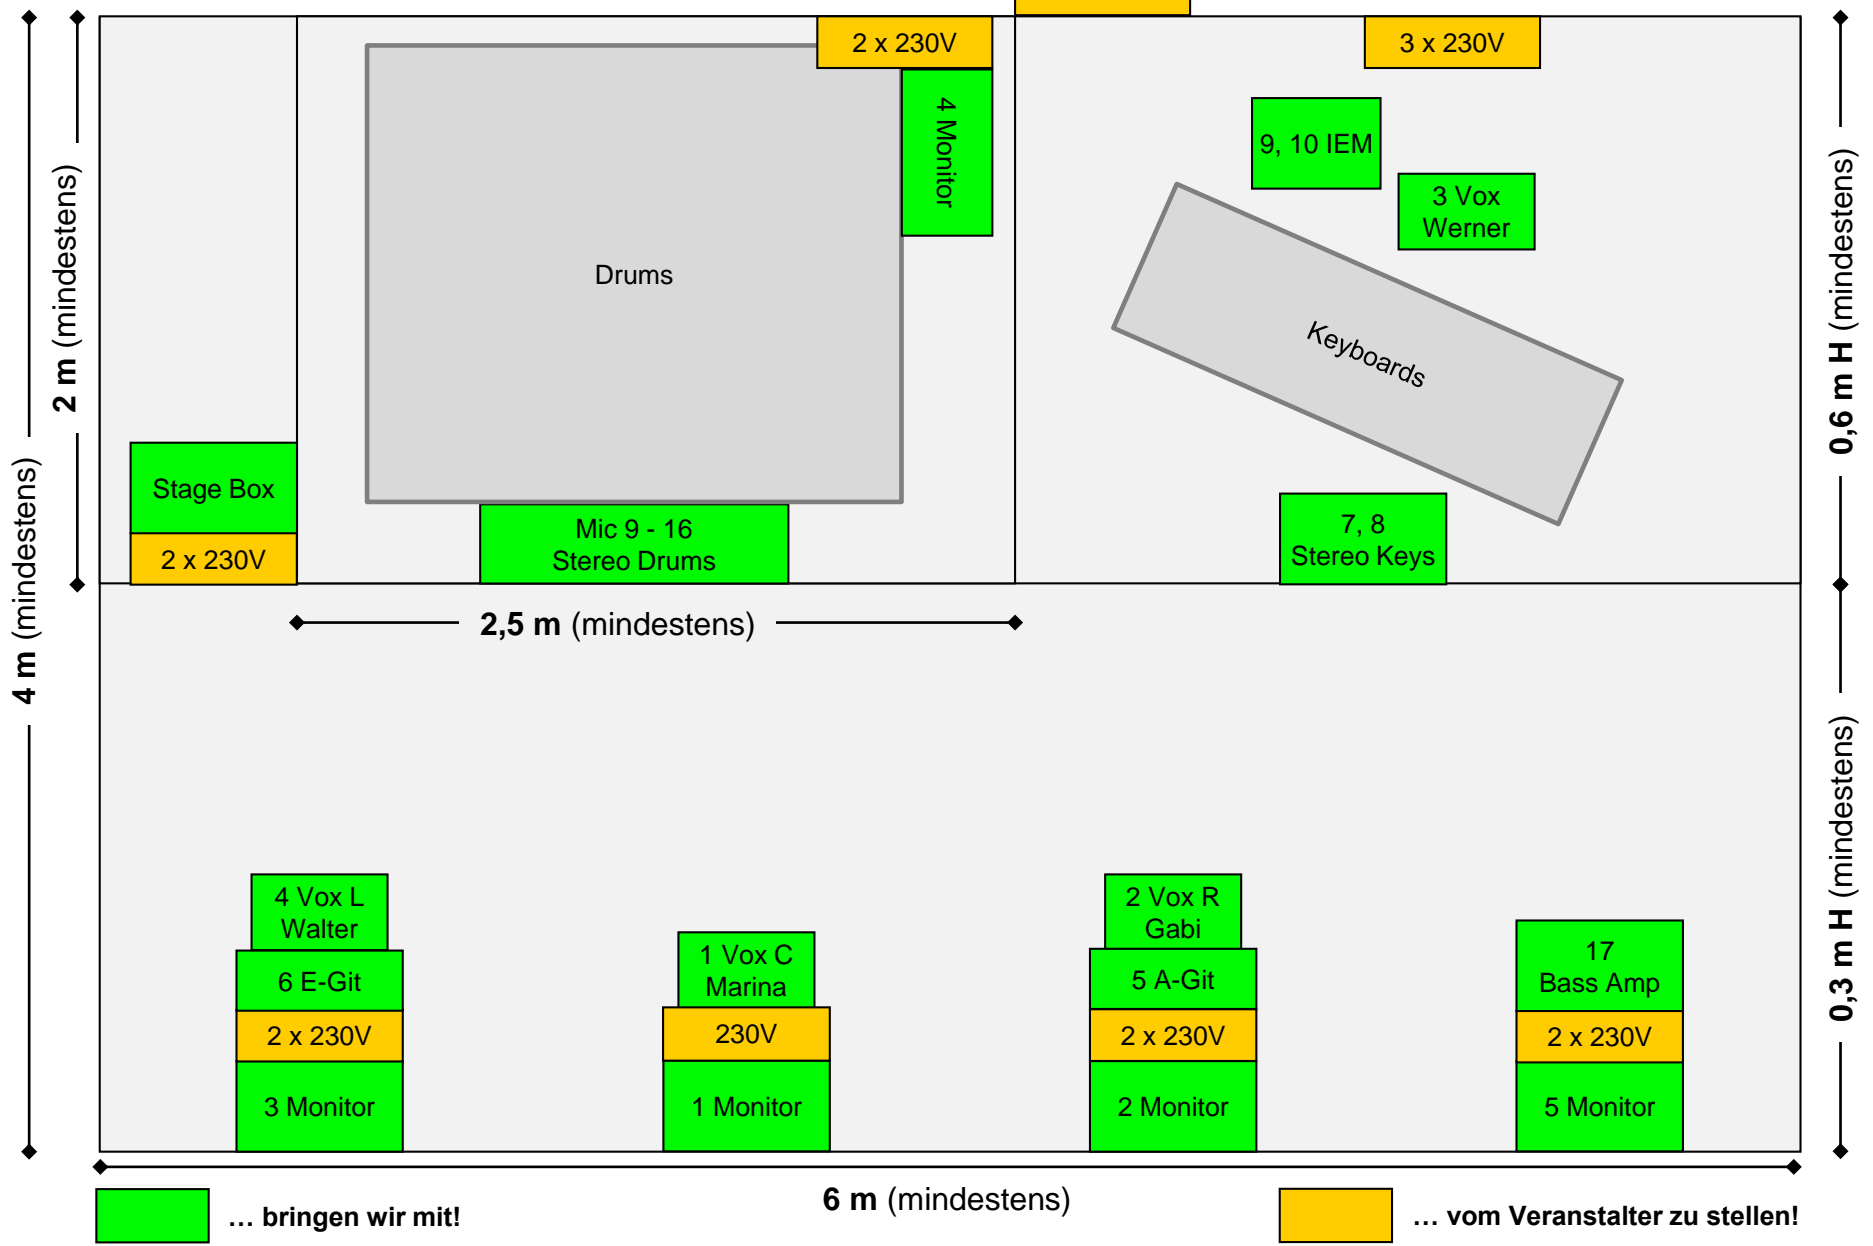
4 m (mindestens)

2 m (mindestens)

2 x 230V

4 Monitor

Drums

Stage Box

2 x 230V

Mic 9 - 16
Stereo Drums

3 x 230V

9, 10 IEM

3 Vox
Werner

Keyboards

7, 8
Stereo Keys

0,6 m H (mindestens)

2,5 m (mindestens)

0,3 m H (mindestens)

4 Vox L
Walter

6 E-Git

2 x 230V

3 Monitor

1 Vox C
Marina

230V

1 Monitor

2 Vox R
Gabi

5 A-Git

2 x 230V

2 Monitor

17
Bass Amp

2 x 230V

5 Monitor

6 m (mindestens)

… bringen wir mit!

… vom Veranstalter zu stellen!